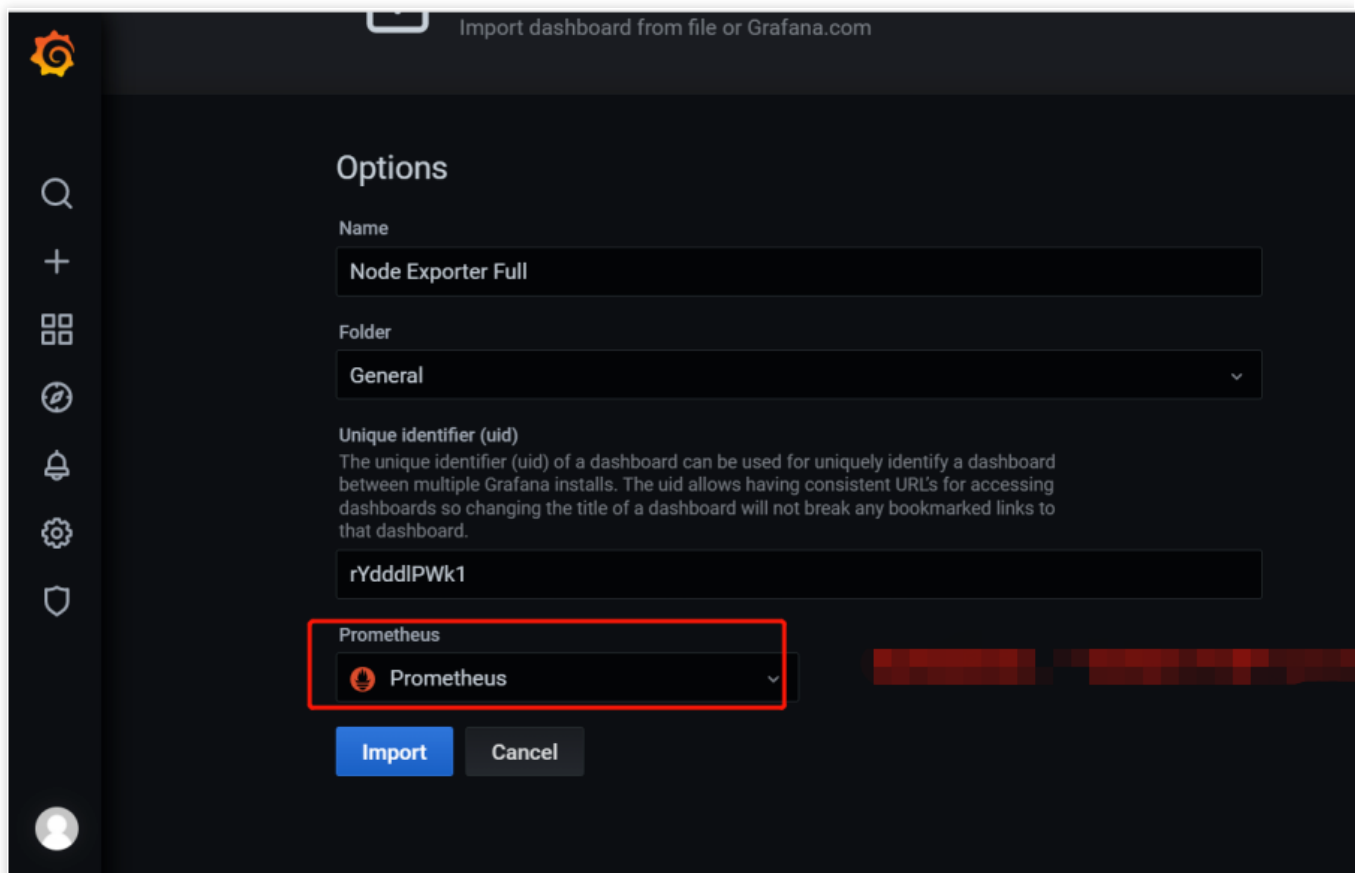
Import dashboard from file or Grafana.com

Options

Name

Node Exporter Full

Folder

General

Unique identifier (uid)

The unique identifier (uid) of a dashboard can be used for uniquely identify a dashboard between multiple Grafana installs. The uid allows having consistent URL’s for accessing dashboards so changing the title of a dashboard will not break any bookmarked links to that dashboard.

rYdddlPWk1

Prometheus

Prometheus

Import

Cancel